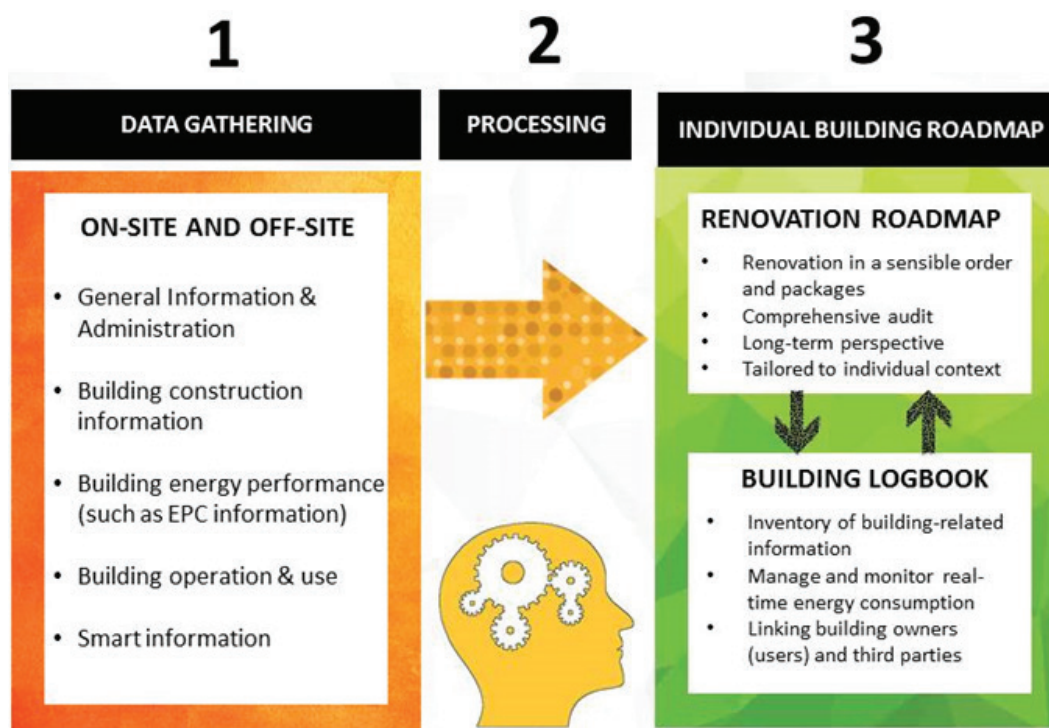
1

DATA GATHERING

ON-SITE AND OFF-SITE

• General Information & Administration

• Building construction information

• Building energy performance (such as EPC information)

• Building operation & use

• Smart information

2

PROCESSING

3

INDIVIDUAL BUILDING ROADMAP

RENOVATION ROADMAP

• Renovation in a sensible order and packages
• Comprehensive audit
• Long-term perspective
• Tailored to individual context

BUILDING LOGBOOK

• Inventory of building-related information
• Manage and monitor real-time energy consumption
• Linking building owners (users) and third parties